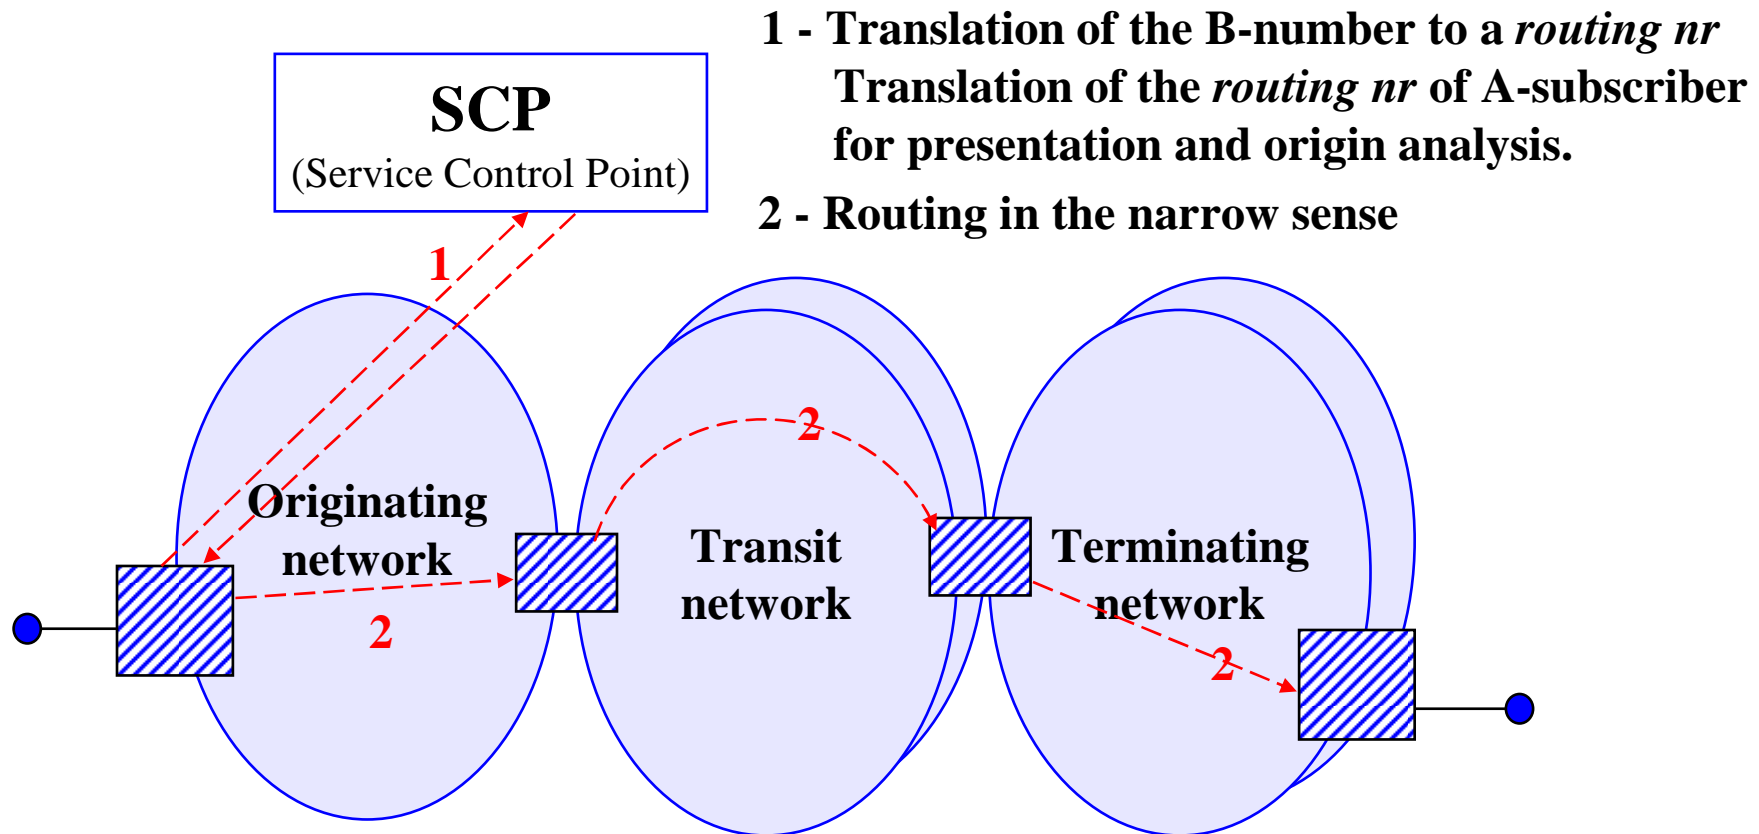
SCP
(Service Control Point)

1 - Translation of the B-number to a *routing nr*
Translation of the *routing nr* of A-subscriber for presentation and origin analysis.

2 - Routing in the narrow sense

1

Originating network

2

2

Transit network

Terminating network

2